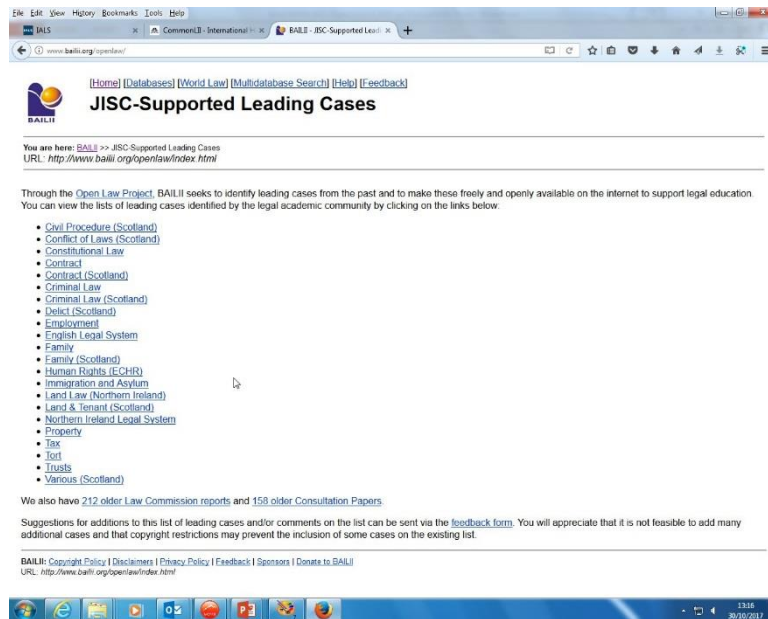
File Edit View History Bookmarks Tools Help

IALS × CommonLII - International × BAILII - JISC-Supported Leadi × +

www.bailii.org/openlaw/

[Home] [Databases] [World Law] [Multidatabase Search] [Help] [Feedback]

BAILII

JISC-Supported Leading Cases

You are here: BAILII >> JISC-Supported Leading Cases
URL: http://www.bailii.org/openlaw/index.html

Through the Open Law Project, BAILII seeks to identify leading cases from the past and to make these freely and openly available on the internet to support legal education. You can view the lists of leading cases identified by the legal academic community by clicking on the links below:

- Civil Procedure (Scotland)
- Conflict of Laws (Scotland)
- Constitutional Law
- Contract
- Contract (Scotland)
- Criminal Law
- Criminal Law (Scotland)
- Delict (Scotland)
- Employment
- English Legal System
- Family
- Family (Scotland)
- Human Rights (ECHR)
- Immigration and Asylum
- Land Law (Northern Ireland)
- Land & Tenant (Scotland)
- Northern Ireland Legal System
- Property
- Tax
- Tort
- Trusts
- Various (Scotland)

We also have 212 older Law Commission reports and 158 older Consultation Papers.

Suggestions for additions to this list of leading cases and/or comments on the list can be sent via the feedback form. You will appreciate that it is not feasible to add many additional cases and that copyright restrictions may prevent the inclusion of some cases on the existing list.

BAILII: Copyright Policy | Disclaimers | Privacy Policy | Feedback | Sponsors | Donate to BAILII
URL: http://www.bailii.org/openlaw/index.html

13:16
30/10/2017